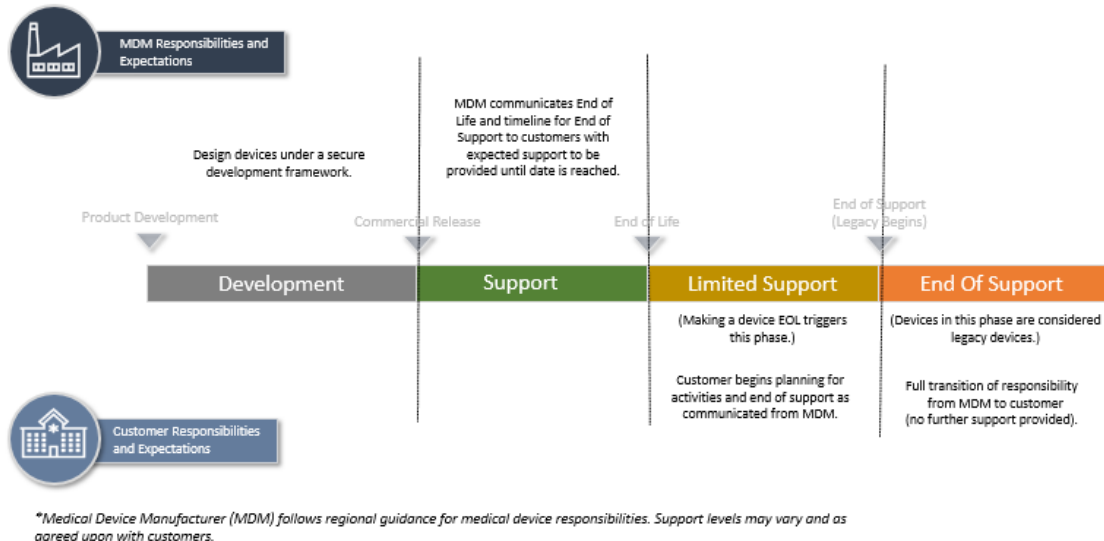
MDM Responsibilities and Expectations

MDM communicates End of Life and timeline for End of Support to customers with expected support to be provided until date is reached.

Design devices under a secure development framework.

Product Development

Commercial Release

End of Life

End of Support (Legacy Begins)

Development

Support

Limited Support

End Of Support

(Making a device EOL triggers this phase.)

Customer begins planning for activities and end of support as communicated from MDM.

(Devices in this phase are considered legacy devices.)

Full transition of responsibility from MDM to customer (no further support provided).

Customer Responsibilities and Expectations

*Medical Device Manufacturer (MDM) follows regional guidance for medical device responsibilities. Support levels may vary and as agreed upon with customers.